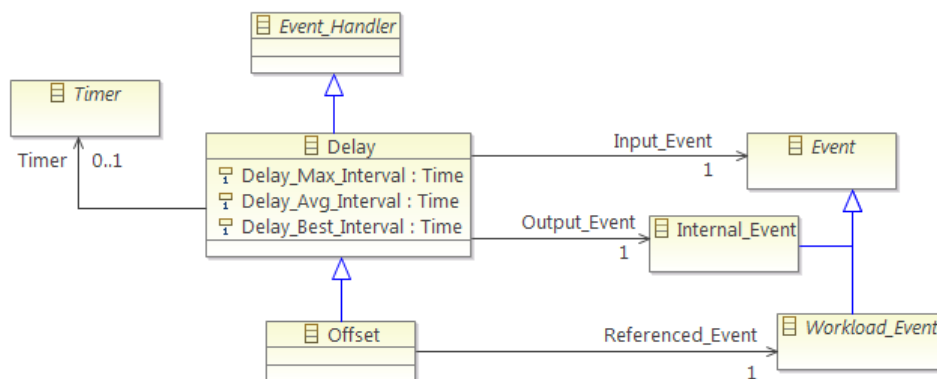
Event_Handler

Timer

Timer 0..1

Delay
Delay_Max_Interval : Time
Delay_Avg_Interval : Time
Delay_Best_Interval : Time

Input_Event
1

Event

Output_Event
1

Internal_Event

Offset

Referenced_Event
1

Workload_Event